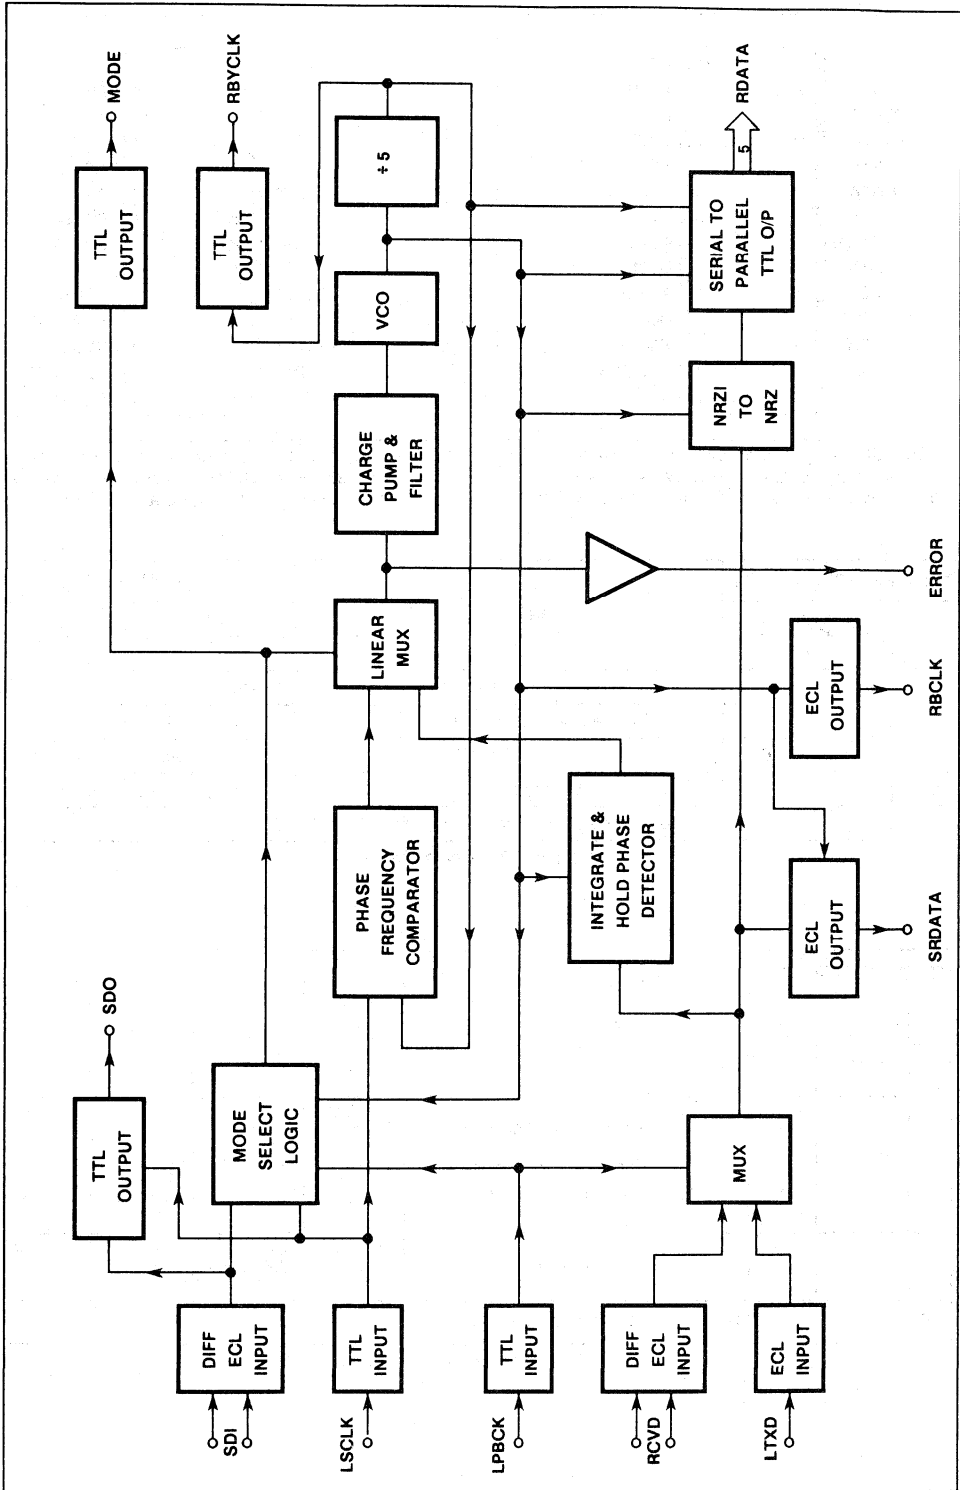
MODE
RBYCLK
RDATA
5
TTL OUTPUT
TTL OUTPUT
÷ 5
VCO
SERIAL TO PARALLEL TTL O/P
NRZI TO NRZ
CHARGE PUMP & FILTER
ERROR
LINEAR MUX
ECL OUTPUT
RBCLK
PHASE FREQUENCY COMPARATOR
INTEGRATE & HOLD PHASE DETECTOR
ECL OUTPUT
SRDATA
SDO
TTL OUTPUT
MODE SELECT LOGIC
MUX
DIFF ECL INPUT
SDI
TTL INPUT
LSCLK
TTL INPUT
LPBCK
DIFF ECL INPUT
RCVD
ECL INPUT
LTXD